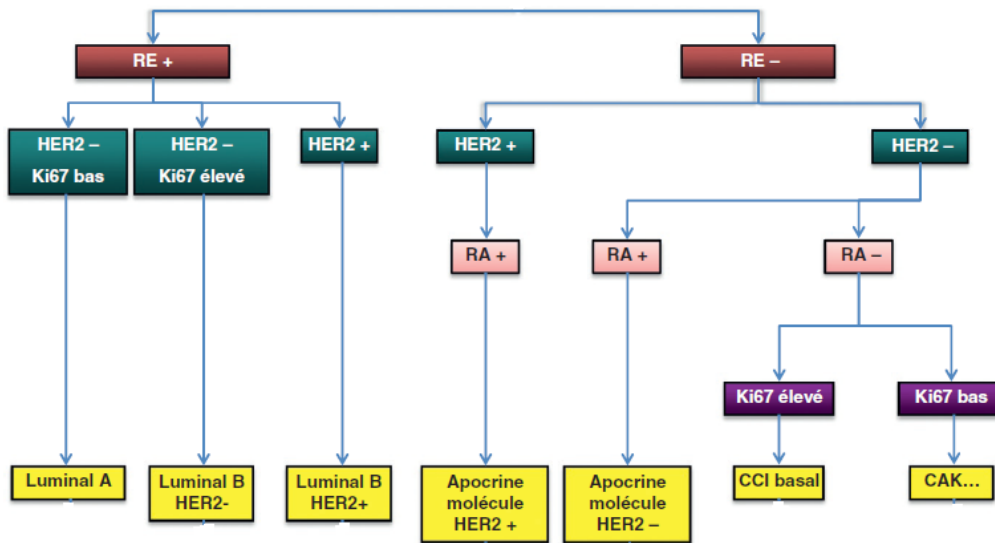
RE +

RE –

HER2 –
Ki67 bas

HER2 –
Ki67 élevé

HER2 +

HER2 +

HER2 –

RA +

RA +

RA –

Ki67 élevé

Ki67 bas

Luminal A

Luminal B
HER2-

Luminal B
HER2+

Apocrine
molécule
HER2 +

Apocrine
molécule
HER2 –

CCI basal

CAK…